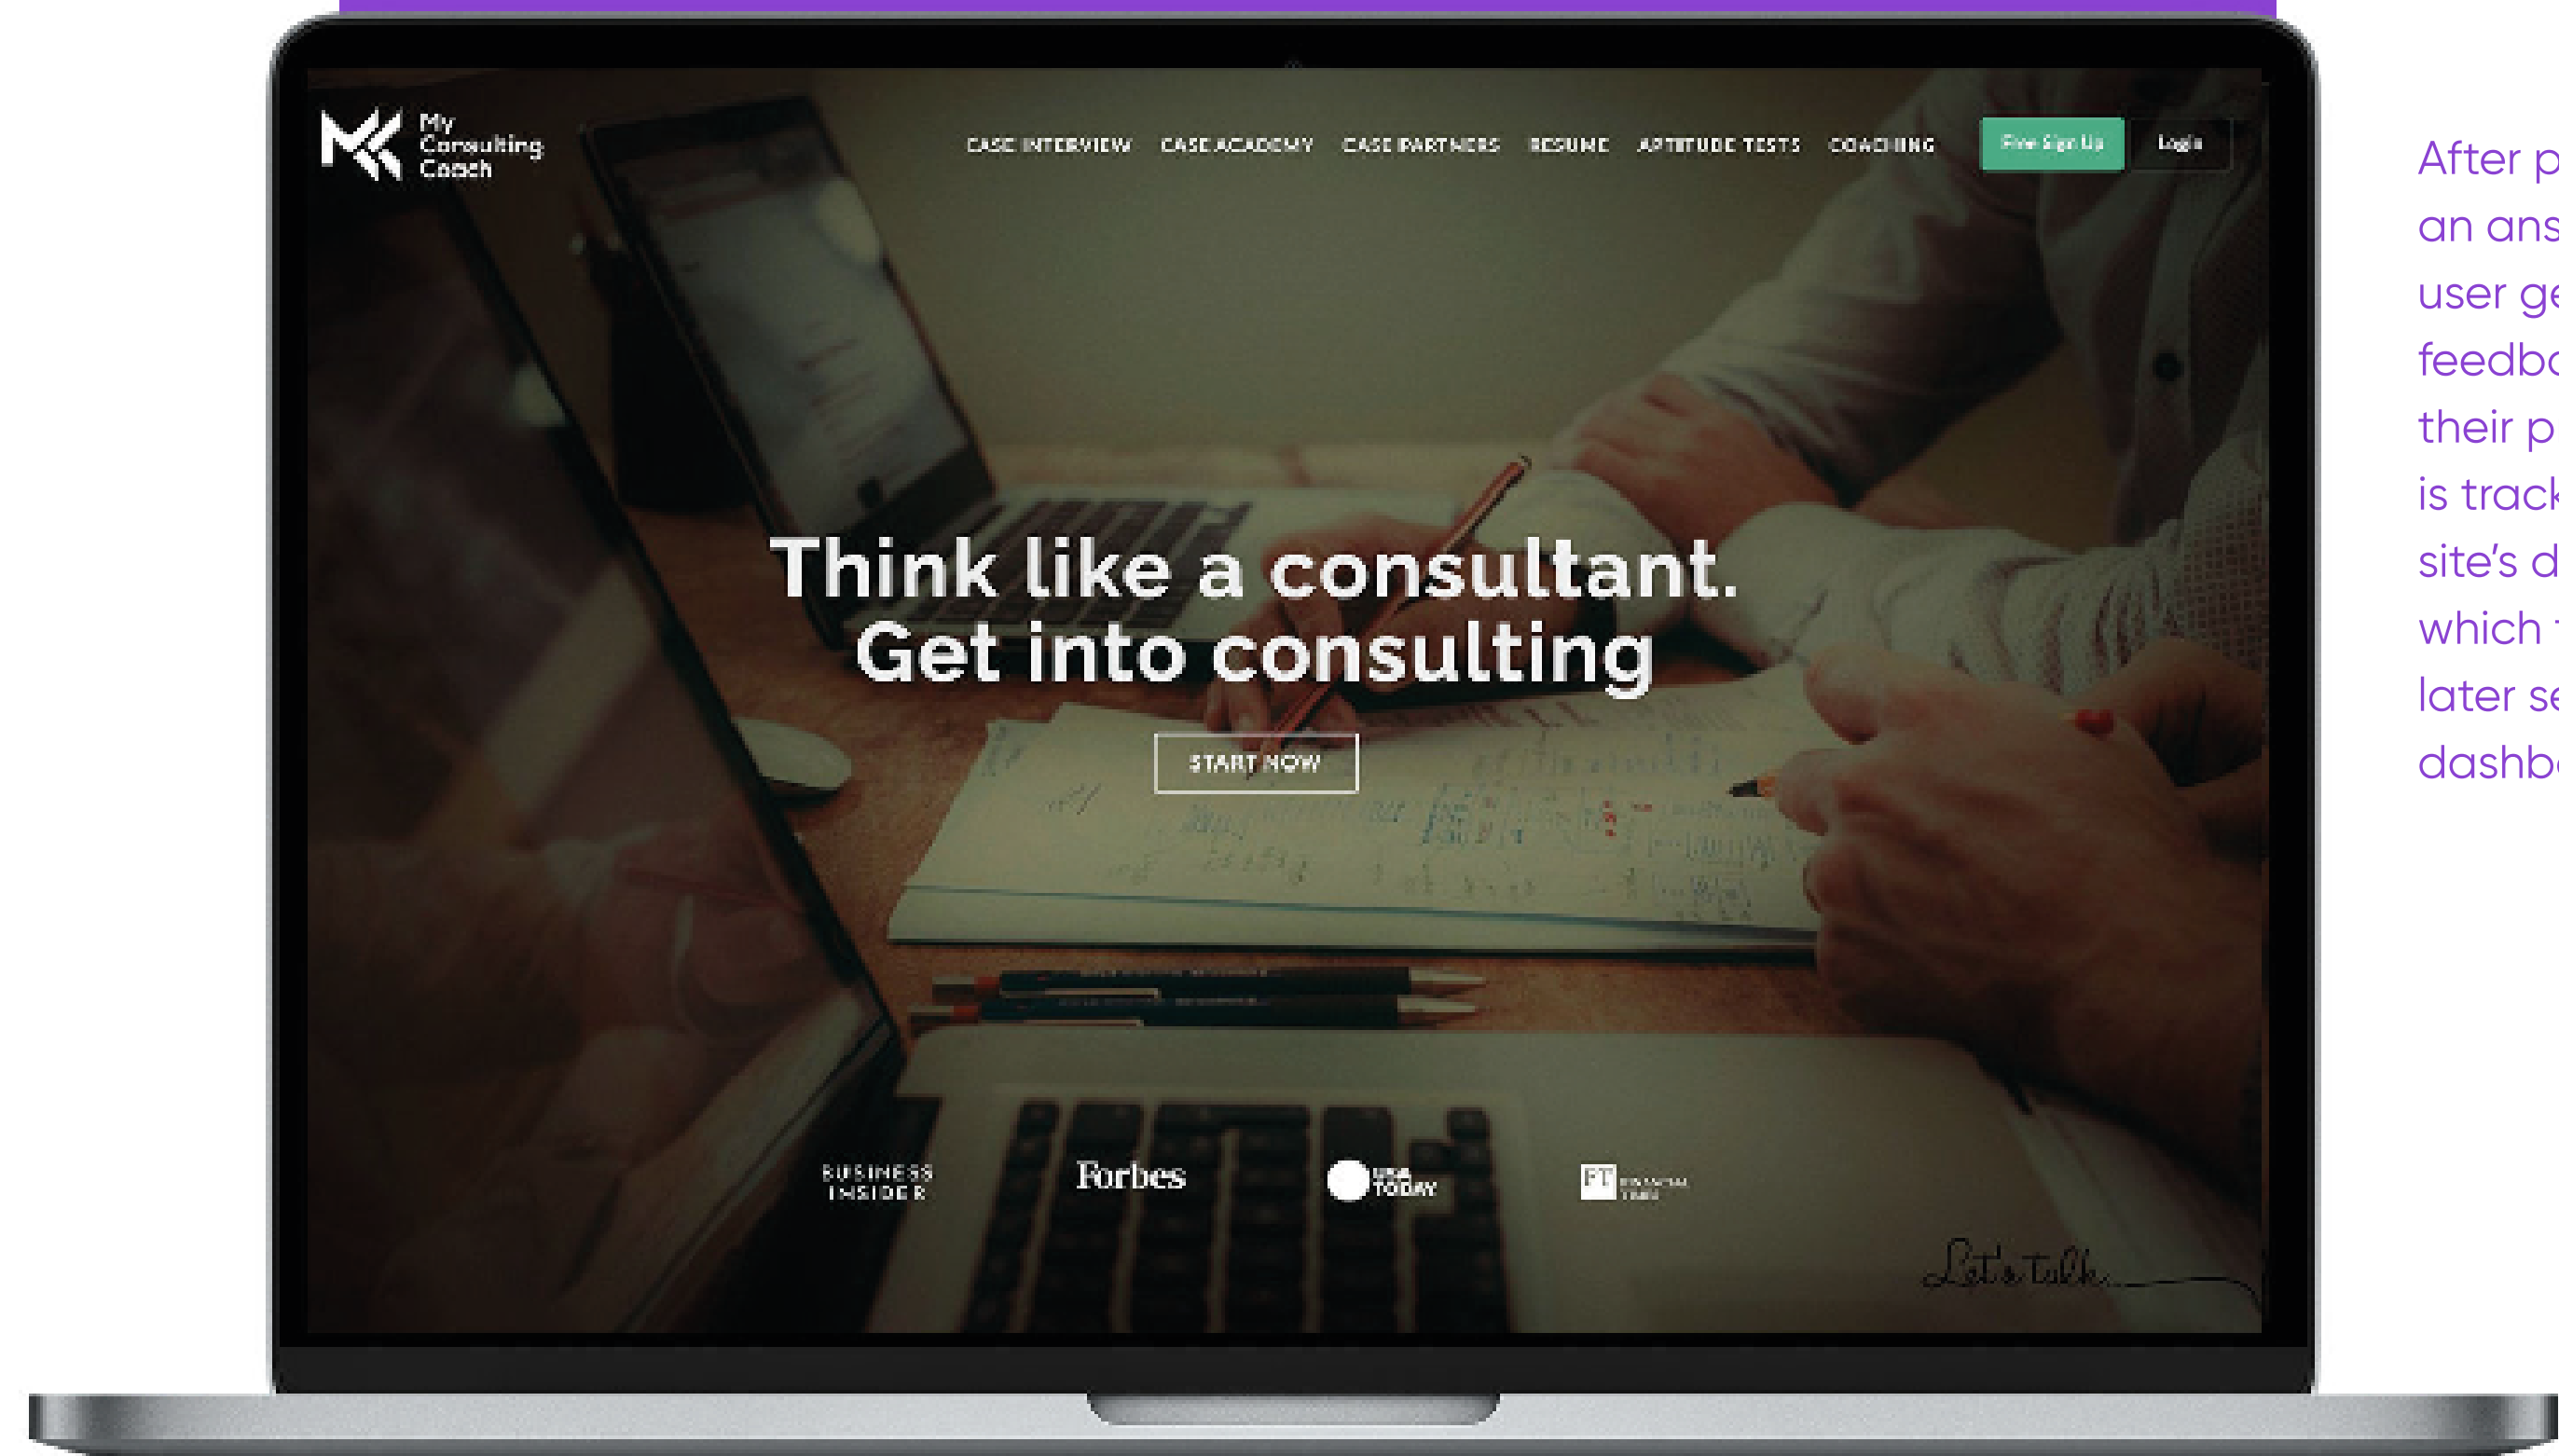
My Consulting Coach

CASE INTERVIEW CASE ACADEMY CASE PARTNERS RESUME APTITUDE TESTS COACHING

Free Sign Up

Login

Think like a consultant. Get into consulting

START NOW

BUSINESS INSIDER

Forbes

USA TODAY

FT FINANCIAL TIMES

Let's talk

After p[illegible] an ans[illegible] user ge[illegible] feedba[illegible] their p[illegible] is track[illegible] site's d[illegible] which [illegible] later se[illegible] dashbo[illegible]